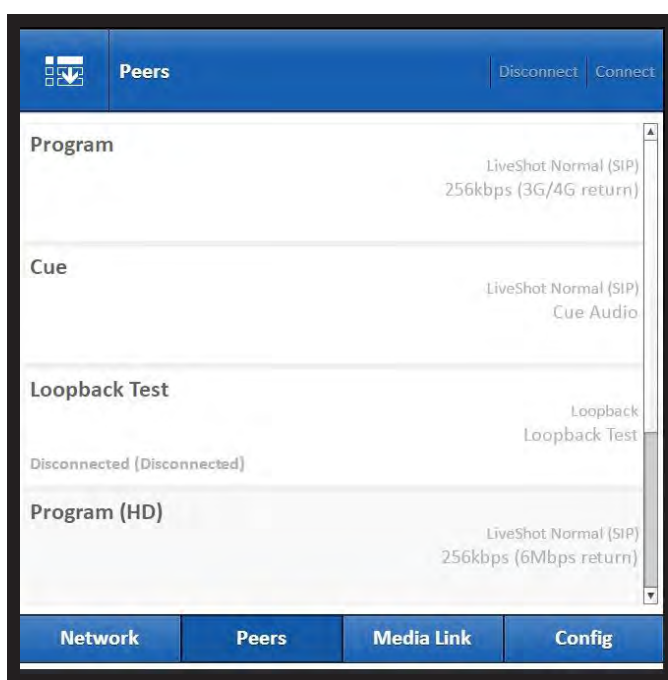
Peers

Disconnect Connect

Program

LiveShot Normal (SIP)
256kbps (3G/4G return)

Cue

LiveShot Normal (SIP)
Cue Audio

Loopback Test

Loopback
Loopback Test

Disconnected (Disconnected)

Program (HD)

LiveShot Normal (SIP)
256kbps (6Mbps return)

Network Peers Media Link Config